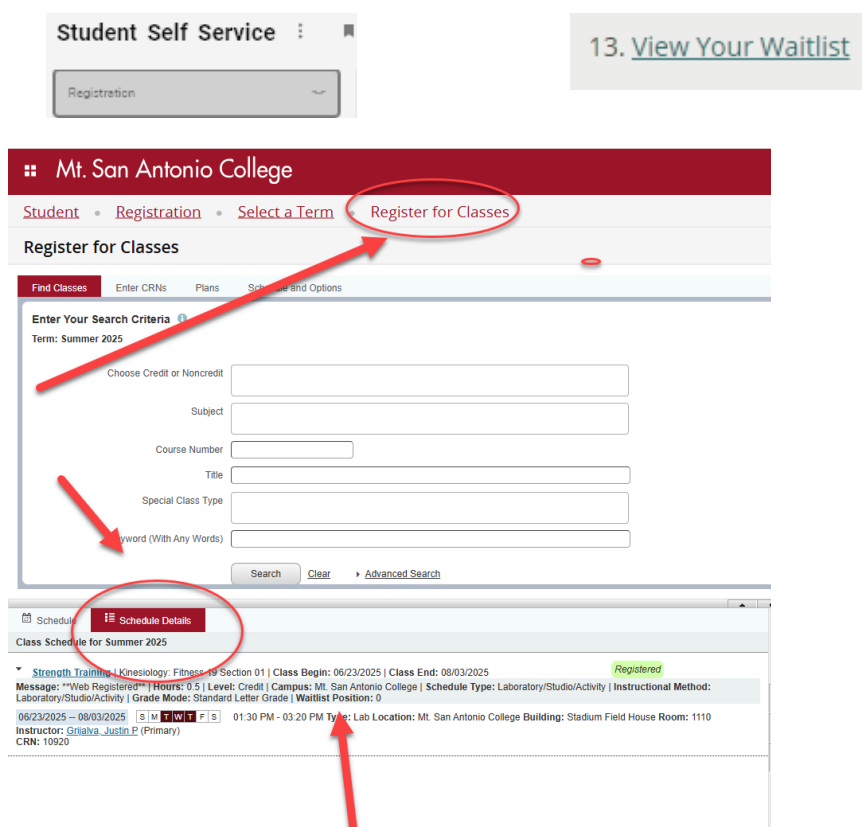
Student Self Service

Registration

13. View Your Waitlist

Mt. San Antonio College

Student • Registration • Select a Term • Register for Classes

Register for Classes

Find Classes | Enter CRNs | Plans | Schedule and Options

Enter Your Search Criteria

Term: Summer 2025

Choose Credit or Noncredit

Subject

Course Number

Title

Special Class Type

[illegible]yword (With Any Words)

Search | Clear | Advanced Search

Schedule | Schedule Details

Class Schedule for Summer 2025

Strength Training | Kinesiology: Fitness 19 Section 01 | Class Begin: 06/23/2025 | Class End: 08/03/2025

Registered

Message: **Web Registered** | Hours: 0.5 | Level: Credit | Campus: Mt. San Antonio College | Schedule Type: Laboratory/Studio/Activity | Instructional Method: Laboratory/Studio/Activity | Grade Mode: Standard Letter Grade | Waitlist Position: 0

06/23/2025 -- 08/03/2025 S M T W T F S 01:30 PM - 03:20 PM Type: Lab Location: Mt. San Antonio College Building: Stadium Field House Room: 1110

Instructor: Grijalva, Justin P (Primary)

CRN: 10920